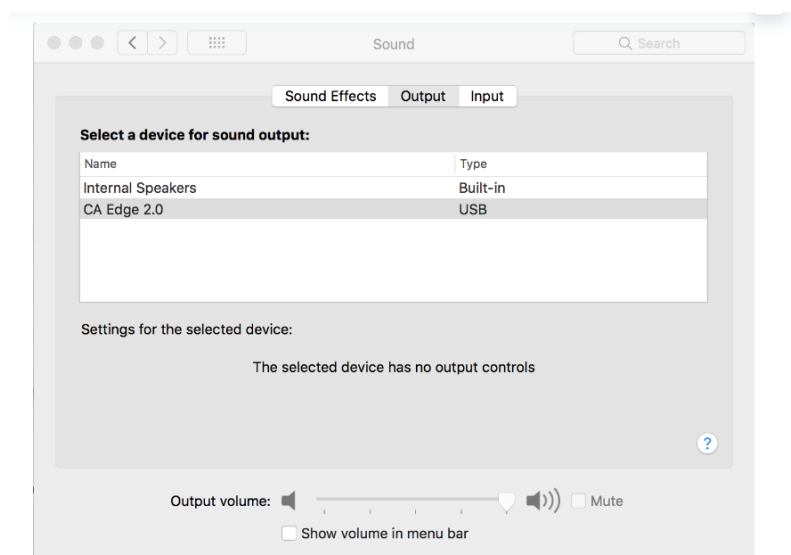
Sound

Search

Sound Effects Output Input

Select a device for sound output:

| Name | Type |
|---|---|
| Internal Speakers | Built-in |
| CA Edge 2.0 | USB |

Settings for the selected device:

The selected device has no output controls

?

Output volume:

Mute

Show volume in menu bar